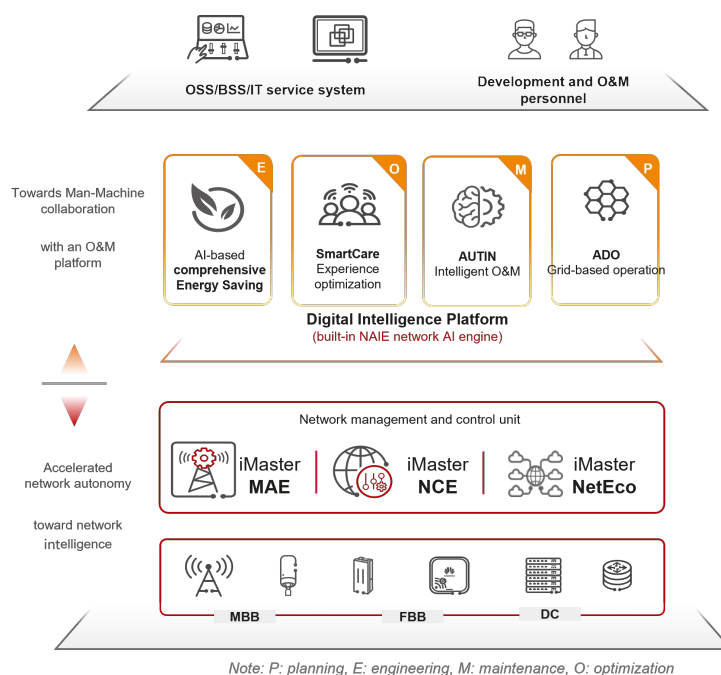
OSS/BSS/IT service system

Development and O&M personnel

Towards Man-Machine collaboration

with an O&M platform

E
AI-based comprehensive Energy Saving

O
SmartCare Experience optimization

M
AUTIN Intelligent O&M

P
ADO Grid-based operation

Digital Intelligence Platform
(built-in NAIE network AI engine)

Accelerated network autonomy

toward network intelligence

Network management and control unit

iMaster MAE

iMaster NCE

iMaster NetEco

MBB

FBB

DC

Note: P: planning, E: engineering, M: maintenance, O: optimization